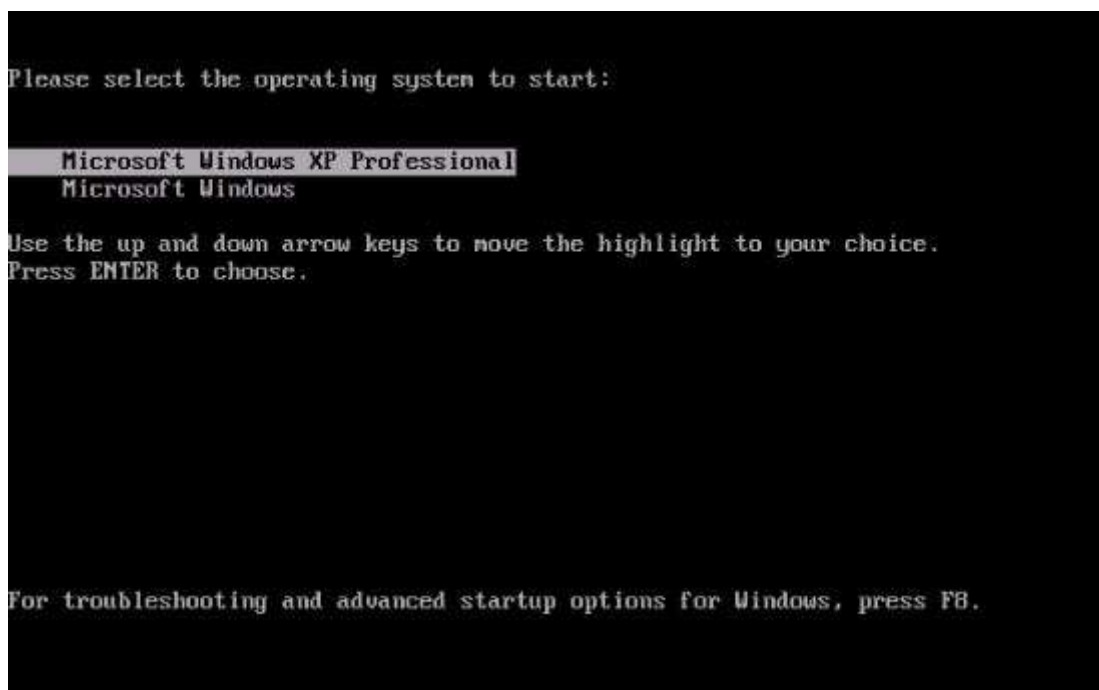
Please select the operating system to start:

Microsoft Windows XP Professional
Microsoft Windows

Use the up and down arrow keys to move the highlight to your choice.
Press ENTER to choose.

For troubleshooting and advanced startup options for Windows, press F8.